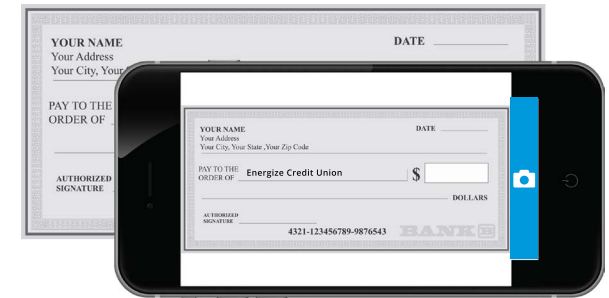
YOUR NAME
Your Address
Your City, Your

DATE

PAY TO THE
ORDER OF

AUTHORIZED
SIGNATURE

YOUR NAME
Your Address
Your City, Your State ,Your Zip Code

DATE

PAY TO THE
ORDER OF Energize Credit Union

$

DOLLARS

AUTHORIZED
SIGNATURE

4321-123456789-9876543

BANK